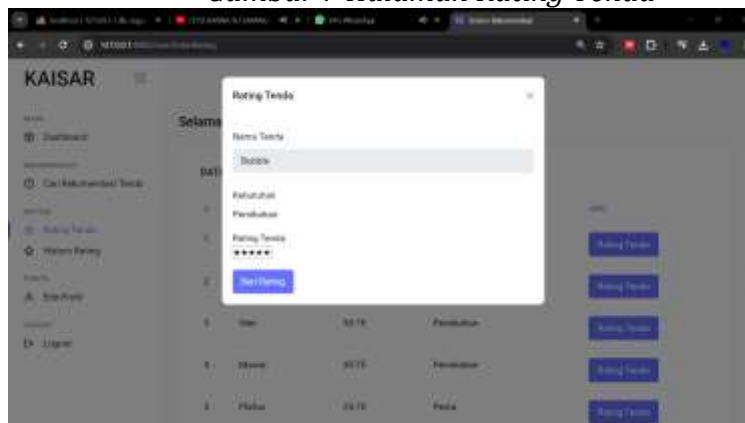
Gambar 4 Halaman Rating Tenda

KAISAR

Dashboard

Cari Rekomendasi Tenda

Rating Tenda

Riwayat Rating

Edit Profil

Logout

Selama

DATA

Rating Tenda

Nama Tenda

Bubble

Kebutuhan

Pendakian

Rating Tenda

★★★★★

Beri Rating

Rating Tenda

Rating Tenda

Rating Tenda

Rating Tenda

Rating Tenda

Pendakian

Pendakian

Pesta